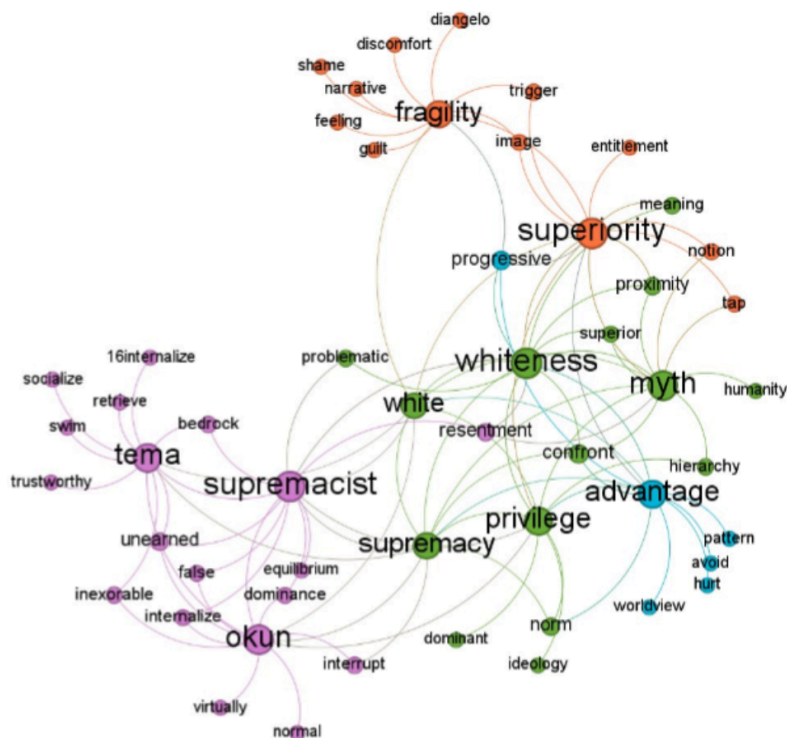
diangelo
discomfort
shame
narrative
trigger
fragility
feeling
image
guilt
entitlement
meaning
superiority
progressive
notion
proximity
tap
superior
16internalize
problematic
whiteness
myth
socialize
humanity
retrieve
white
swim
bedrock
resentment
tema
confront
hierarchy
supremacist
advantage
trustworthy
privilege
unearned
supremacy
pattern
equilibrium
avoid
false
hurt
inexorable
dominance
internalize
worldview
norm
okun
dominant
interrupt
ideology
virtually
normal